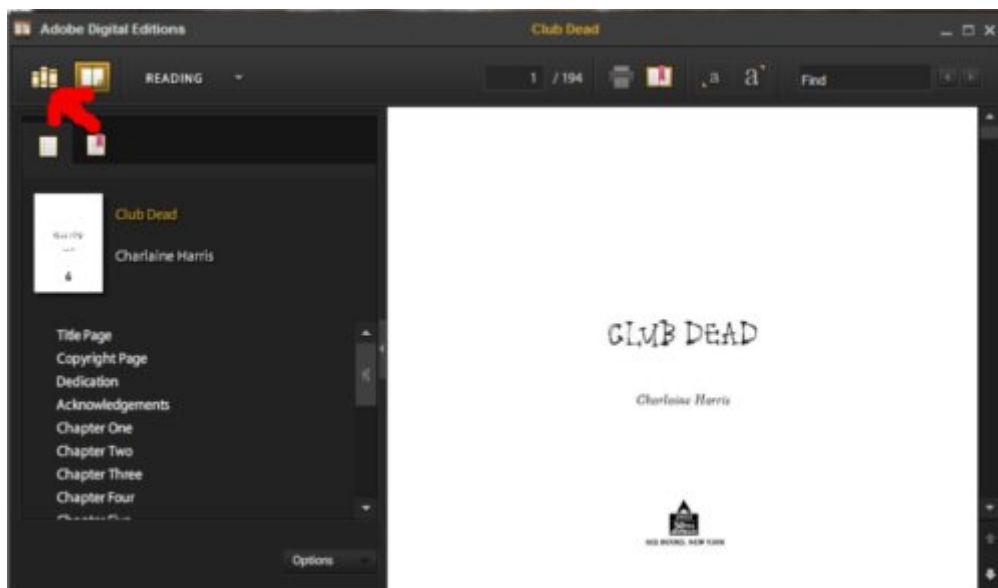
Adobe Digital Editions

Club Dead

READING

1 / 194

a a

Find

Club Dead

Charlaine Harris

Title Page
Copyright Page
Dedication
Acknowledgements
Chapter One
Chapter Two
Chapter Three
Chapter Four
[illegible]

Options

CLUB DEAD

Charlaine Harris

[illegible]